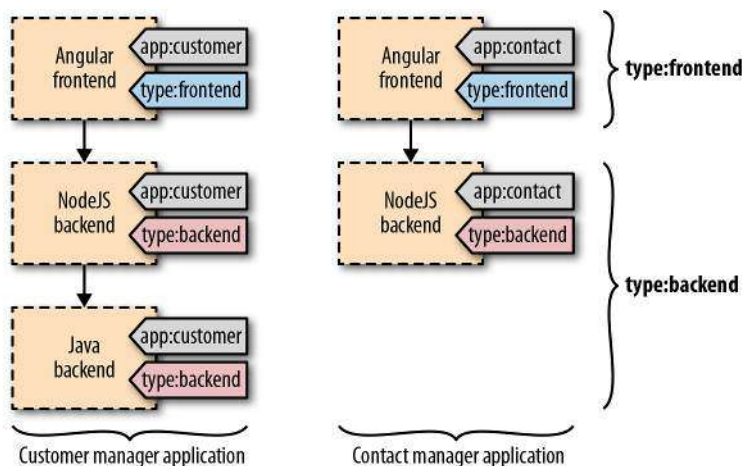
Angular frontend
app:customer
type:frontend

NodeJS backend
app:customer
type:backend

Java backend
app:customer
type:backend

Customer manager application

Angular frontend
app:contact
type:frontend

NodeJS backend
app:contact
type:backend

Contact manager application

type:frontend

type:backend